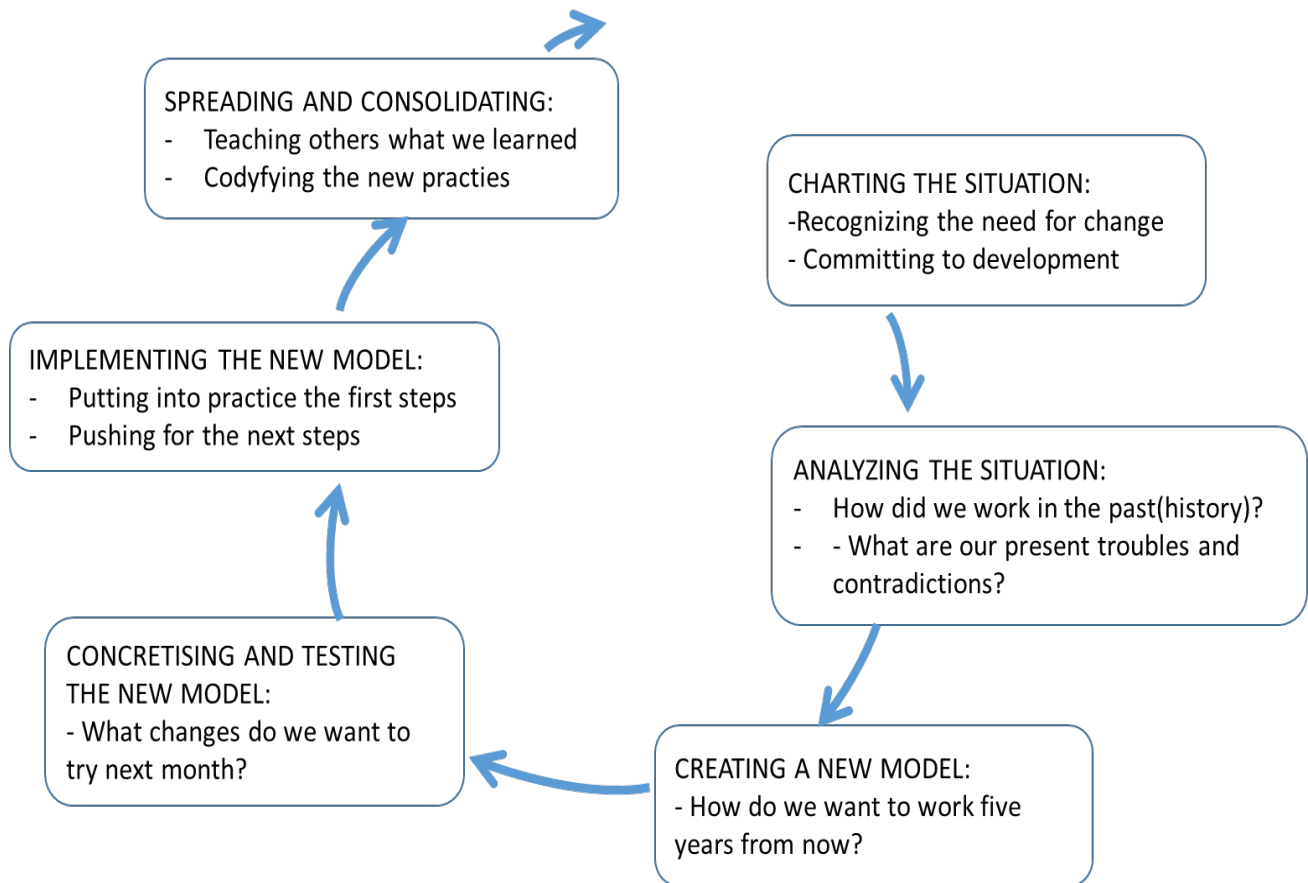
CHARTING THE SITUATION:
-Recognizing the need for change
- Committing to development

ANALYZING THE SITUATION:
- How did we work in the past(history)?
- - What are our present troubles and contradictions?

CREATING A NEW MODEL:
- How do we want to work five years from now?

CONCRETISING AND TESTING THE NEW MODEL:
- What changes do we want to try next month?

IMPLEMENTING THE NEW MODEL:
- Putting into practice the first steps
- Pushing for the next steps

SPREADING AND CONSOLIDATING:
- Teaching others what we learned
- Codyfying the new practies